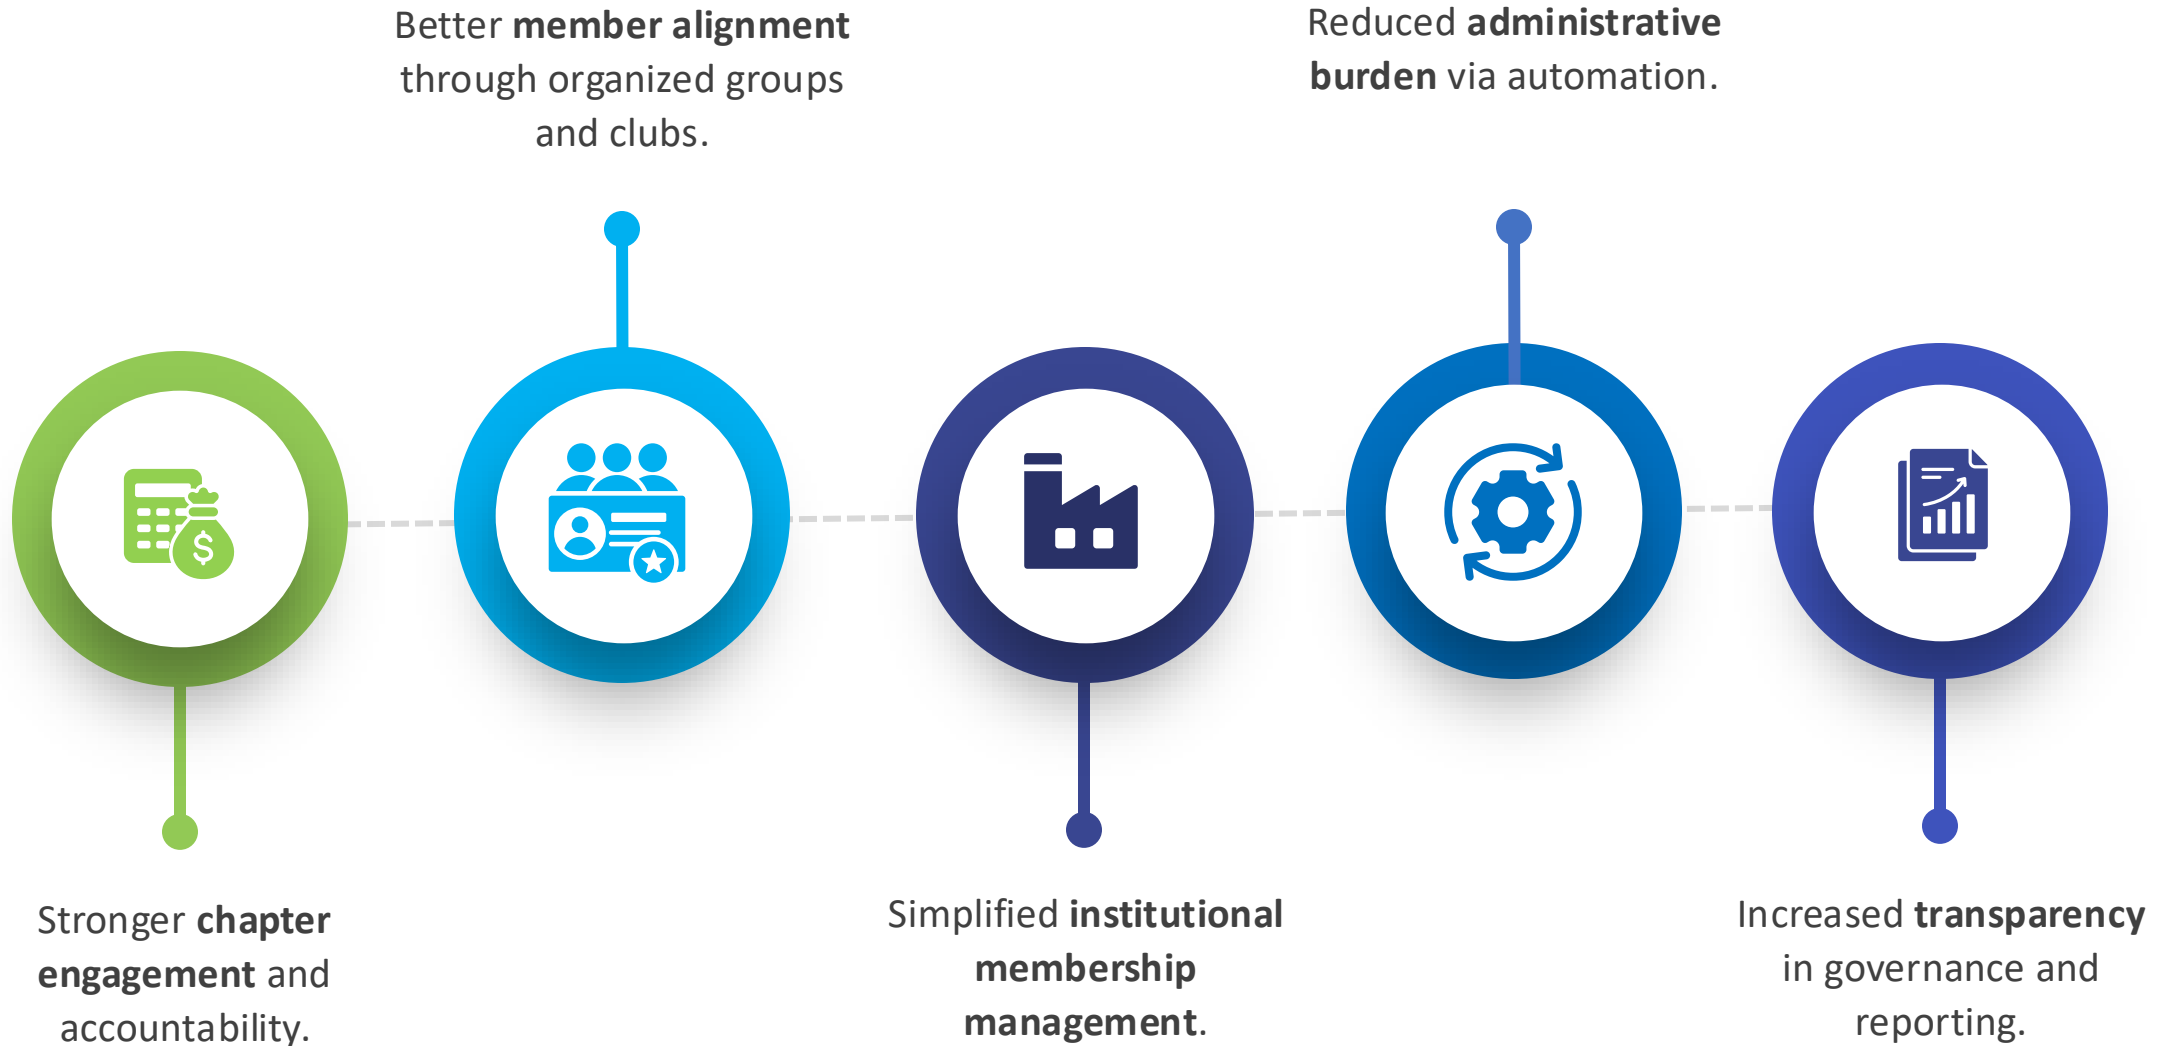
Better **member alignment** through organized groups and clubs.

Reduced **administrative burden** via automation.

Stronger **chapter engagement** and accountability.

Simplified **institutional membership management**.

Increased **transparency** in governance and reporting.